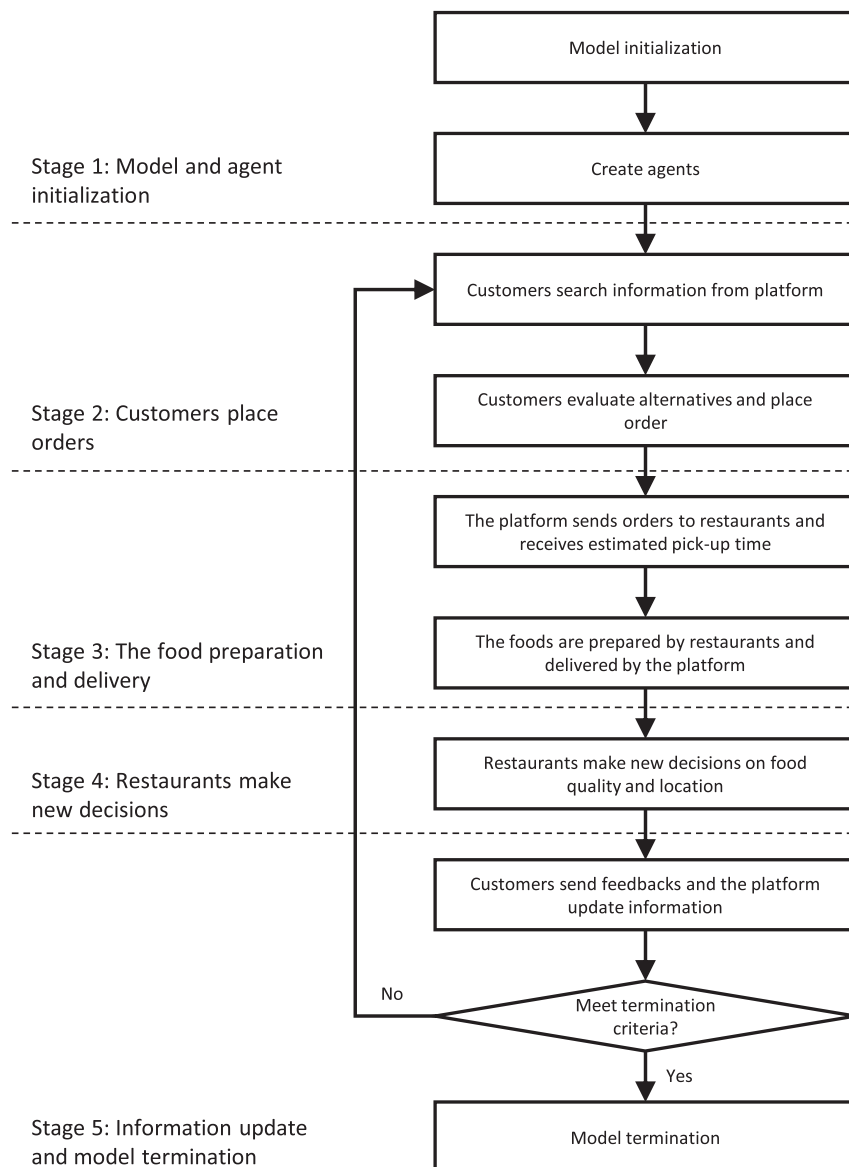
Model initialization

Stage 1: Model and agent initialization

Create agents

Customers search information from platform

Customers evaluate alternatives and place order

Stage 2: Customers place orders

The platform sends orders to restaurants and receives estimated pick-up time

Stage 3: The food preparation and delivery

The foods are prepared by restaurants and delivered by the platform

Stage 4: Restaurants make new decisions

Restaurants make new decisions on food quality and location

Customers send feedbacks and the platform update information

No

Meet termination criteria?

Yes

Stage 5: Information update and model termination

Model termination